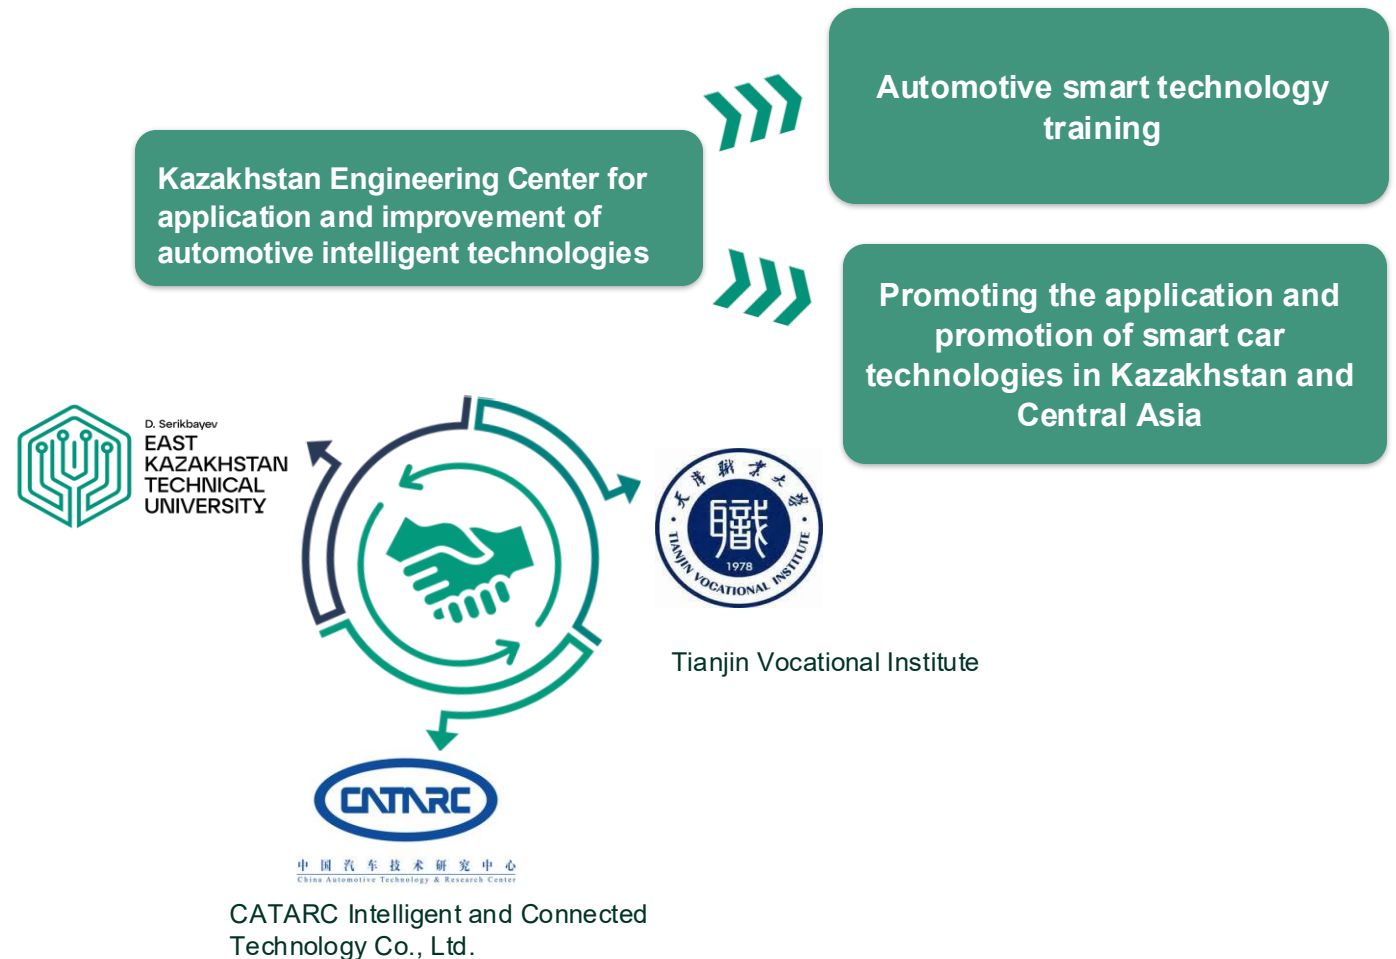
Kazakhstan Engineering Center for application and improvement of automotive intelligent technologies

Automotive smart technology training

Promoting the application and promotion of smart car technologies in Kazakhstan and Central Asia

D. Serikbayev
EAST
KAZAKHSTAN
TECHNICAL
UNIVERSITY

天津職業大學
職
1978
TIANJIN VOCATIONAL INSTITUTE

Tianjin Vocational Institute

CATARC
中国汽车技术研究中心
China Automotive Technology & Research Center

CATARC Intelligent and Connected Technology Co., Ltd.